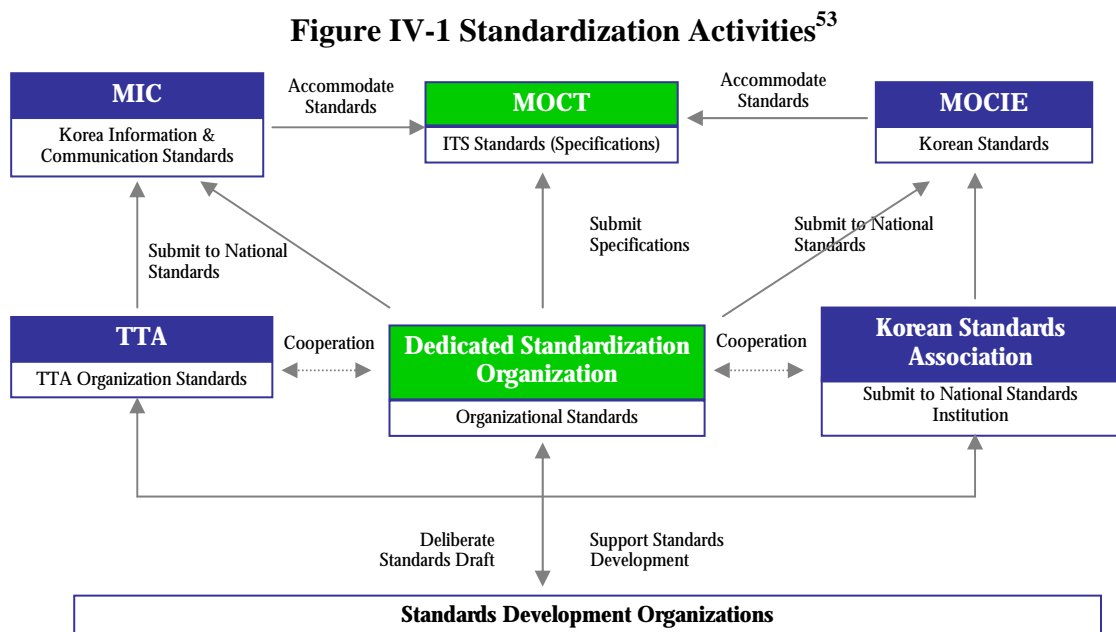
Figure IV-1 Standardization Activities$^{53}$

MIC
Korea Information & Communication Standards

Accommodate Standards

MOCT
ITS Standards (Specifications)

Accommodate Standards

MOCIE
Korean Standards

Submit to National Standards

Submit Specifications

Submit to National Standards

TTA
TTA Organization Standards

Cooperation

Dedicated Standardization Organization
Organizational Standards

Cooperation

Korean Standards Association
Submit to National Standards Institution

Deliberate Standards Draft

Support Standards Development

Standards Development Organizations